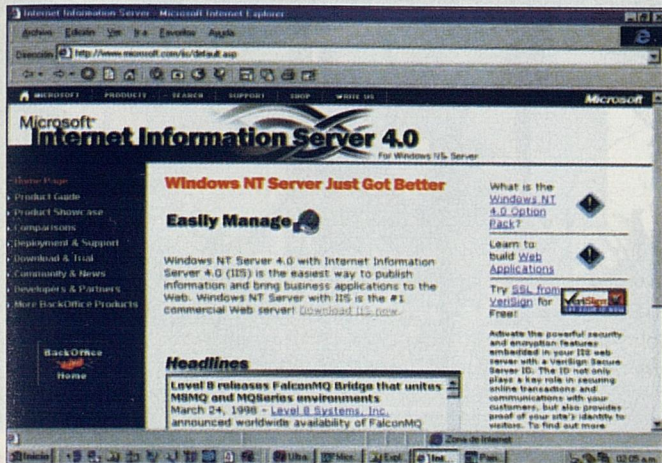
Internet Information Server - Microsoft Internet Explorer

Archivo Edición Ver Ir a Favoritos Ayuda

Dirección http://www.microsoft.com/iis/default.asp

MICROSOFT PRODUCTS SEARCH SUPPORT SHOP WRITE US Microsoft

Microsoft Internet Information Server 4.0
For Windows NT Server

Home Page
Product Guide
Product Showcase
Comparisons
Deployment & Support
Download & Trial
Community & News
Developers & Partners
More BackOffice Products

BackOffice Home

Windows NT Server Just Got Better

Easily Manage

Windows NT Server 4.0 with Internet Information Server 4.0 (IIS) is the easiest way to publish information and bring business applications to the Web. Windows NT Server with IIS is the #1 commercial Web server! Download IIS now.

Headlines

Level 8 releases FalconMQ Bridge that unites MSMQ and MQSeries environments
March 24, 1998 - Level 8 Systems, Inc. announced worldwide availability of FalconMQ

What is the Windows NT 4.0 Option Pack?

Learn to build Web Applications

Try SSL from VeriSign for Free!

Activate the powerful security and encryption features embedded in your IIS web server with a VeriSign Secure Server ID. The ID not only plays a key role in securing online transactions and communications with your customers, but also provides proof of your site's identity to visitors. To find out more

Zona de Internet

Inicio